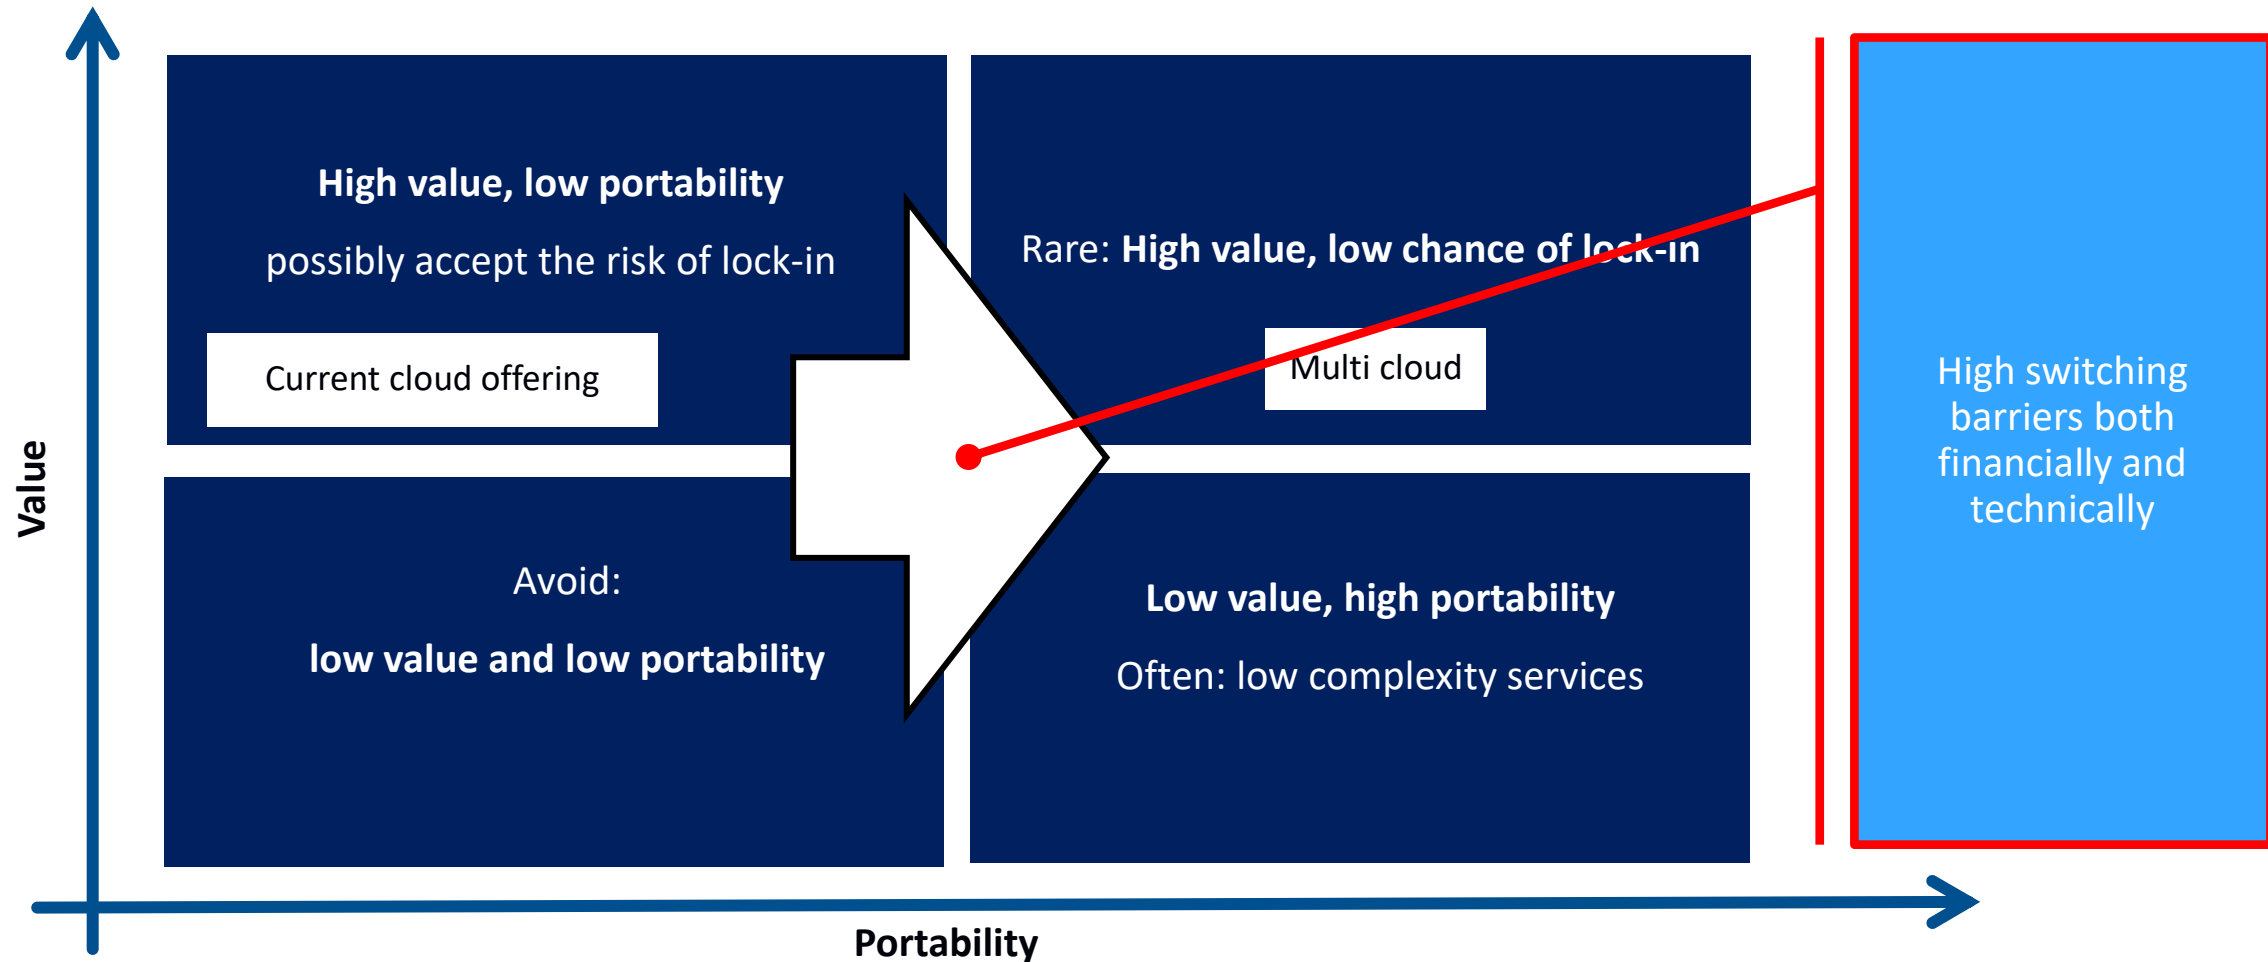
Value

High value, low portability

possibly accept the risk of lock-in

Current cloud offering

Rare: **High value, low chance of lock-in**

Multi cloud

High switching barriers both financially and technically

Avoid:

low value and low portability

Low value, high portability

Often: low complexity services

Portability